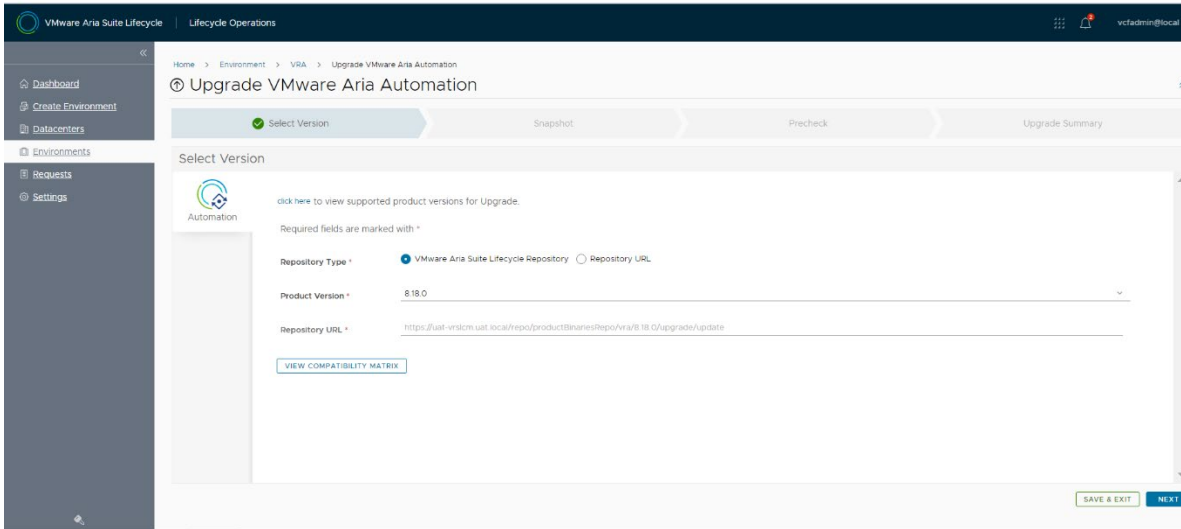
VMware Aria Suite Lifecycle | Lifecycle Operations

vcfadmin@local

Dashboard
Create Environment
Datacenters
Environments
Requests
Settings

Home > Environment > VRA > Upgrade VMware Aria Automation

Upgrade VMware Aria Automation

Select Version
Snapshot
Precheck
Upgrade Summary

Select Version

Automation

click here to view supported product versions for Upgrade.

Required fields are marked with *

Repository Type * VMware Aria Suite Lifecycle Repository Repository URL

Product Version * 8.18.0

Repository URL * https://uat-vrslcm.uat.local/repo/productBinariesRepo/vra/8.18.0/upgrade/update

VIEW COMPATIBILITY MATRIX

SAVE & EXIT NEXT